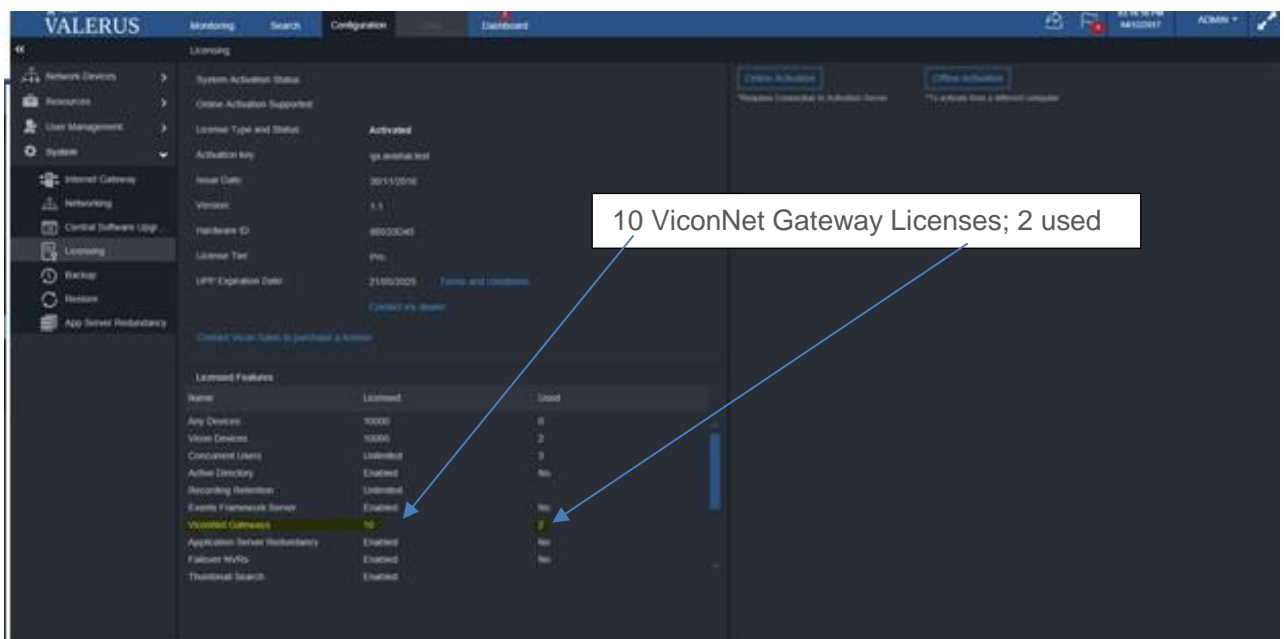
VALERUS Monitoring Search Configuration Dashboard ADMIN

Licensing

Network Devices
Resources
User Management
System
Internet Gateway
Networking
Central Software Upgr...
Licensing
Backup
Restore
App Server Redundancy

System Activation Status
Online Activation Supported
License Type and Status Activated
Activation key qa.avishai.test
Issue Date 30/11/2016
Version 1.1
Hardware ID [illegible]
License Tier Pro
UPP Expiration Date 21/05/2025 Terms and conditions
Contact my dealer
Contact Vicon Sales to purchase a license

Online Activation
*Requires Connection to Activation Server
Offline Activation
*To activate from a different computer

10 ViconNet Gateway Licenses; 2 used

Licensed Features

| Name | Licensed | Used |
|---|---|---|
| Any Devices | 10000 | 0 |
| Vicon Devices | 10000 | 2 |
| Concurrent Users | Unlimited | 3 |
| Active Directory | Enabled | No |
| Recording Retention | Unlimited | |
| Events Framework Server | Enabled | No |
| ViconNet Gateways | 10 | 2 |
| Application Server Redundancy | Enabled | No |
| Failover NVRs | Enabled | No |
| Thumbnail Search | Enabled | |